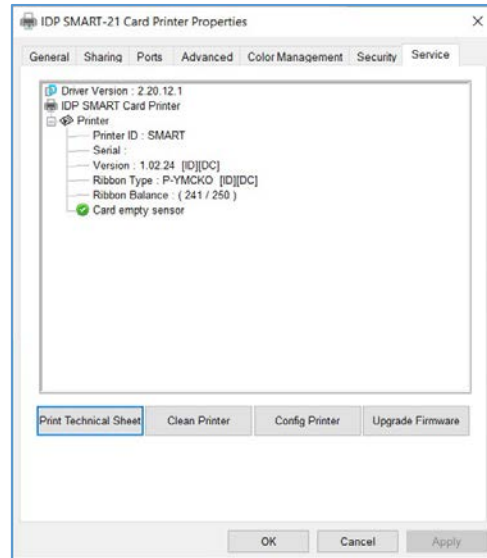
IDP SMART-21 Card Printer Properties

×

General Sharing Ports Advanced Color Management Security Service

Driver Version : 2.20.12.1
IDP SMART Card Printer
Printer
Printer ID : SMART
Serial :
Version : 1.02.24 [ID][DC]
Ribbon Type : P-YMCKO [ID][DC]
Ribbon Balance : ( 241 / 250 )
Card empty sensor

Print Technical Sheet
Clean Printer
Config Printer
Upgrade Firmware

OK
Cancel
Apply